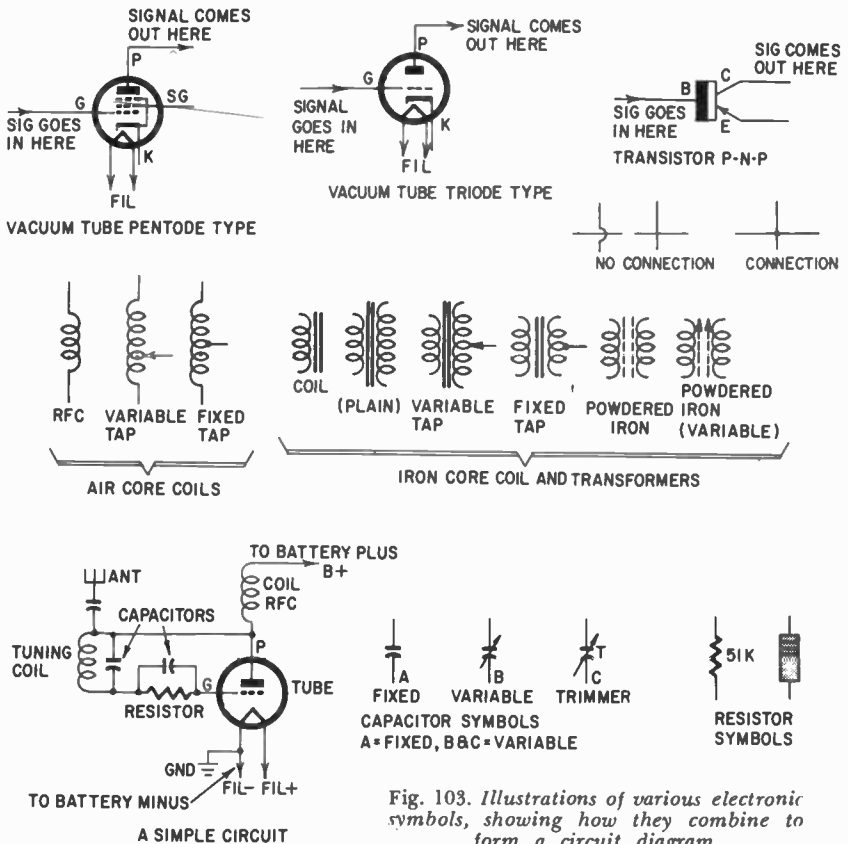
SIGNAL COMES OUT HERE
P
G
SG
SIG GOES IN HERE
K
FIL
VACUUM TUBE PENTODE TYPE

SIGNAL COMES OUT HERE
P
G
SIGNAL GOES IN HERE
K
FIL
VACUUM TUBE TRIODE TYPE

SIG COMES OUT HERE
B
C
SIG GOES IN HERE
E
TRANSISTOR P-N-P

NO CONNECTION
CONNECTION

RFC
VARIABLE TAP
FIXED TAP
AIR CORE COILS

COIL
(PLAIN)
VARIABLE TAP
FIXED TAP
POWDERED IRON
POWDERED IRON (VARIABLE)
IRON CORE COIL AND TRANSFORMERS

TO BATTERY PLUS
B+
ANT
COIL RFC
CAPACITORS
TUNING COIL
P
G
TUBE
RESISTOR
GND
TO BATTERY MINUS
FIL-
FIL+
A SIMPLE CIRCUIT

A
FIXED
B
VARIABLE
T
C
TRIMMER
CAPACITOR SYMBOLS
A = FIXED, B&C = VARIABLE

51K
RESISTOR SYMBOLS

Fig. 103. Illustrations of various electronic symbols, showing how they combine to form a circuit diagram.